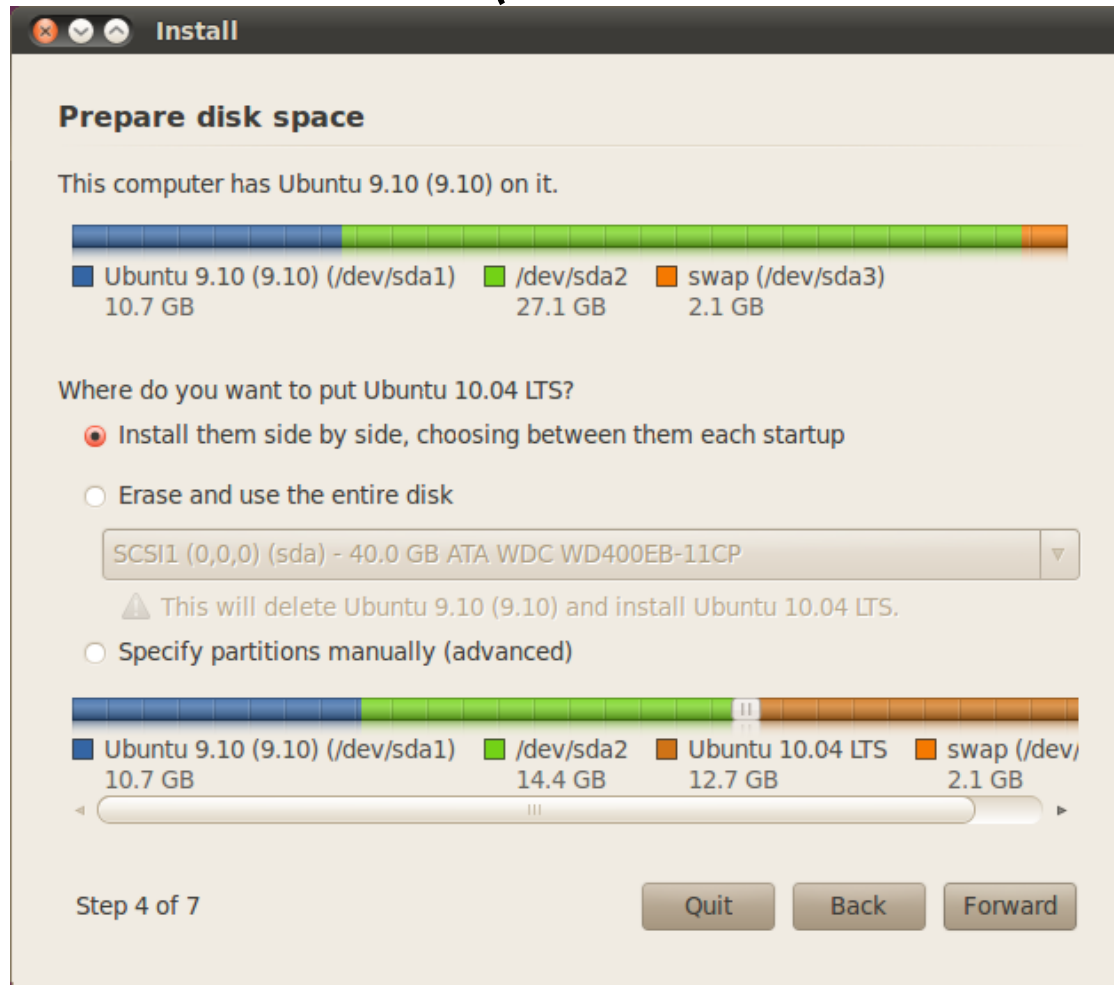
Install

Prepare disk space

This computer has Ubuntu 9.10 (9.10) on it.

Ubuntu 9.10 (9.10) (/dev/sda1)
10.7 GB

/dev/sda2
27.1 GB

swap (/dev/sda3)
2.1 GB

Where do you want to put Ubuntu 10.04 LTS?

Install them side by side, choosing between them each startup

Erase and use the entire disk

SCSI1 (0,0,0) (sda) - 40.0 GB ATA WDC WD400EB-11CP

This will delete Ubuntu 9.10 (9.10) and install Ubuntu 10.04 LTS.

Specify partitions manually (advanced)

Ubuntu 9.10 (9.10) (/dev/sda1)
10.7 GB

/dev/sda2
14.4 GB

Ubuntu 10.04 LTS
12.7 GB

swap (/dev/
2.1 GB

Step 4 of 7

Quit

Back

Forward